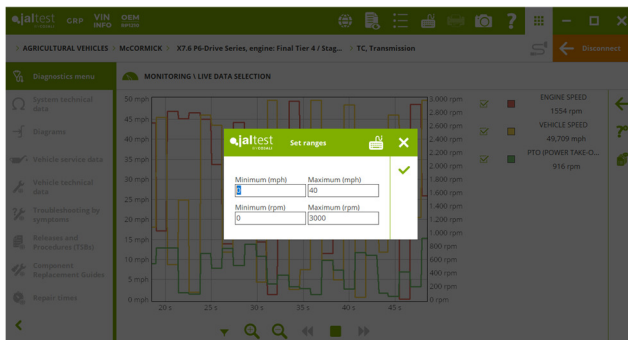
jaltest CRP VIN INFO OEM

> AGRICULTURAL VEHICLES > McCORMICK > X7.6 P6-Drive Series, engine: Final Tier 4 / Stag... > TC, Transmission

Disconnect

Diagnostics menu

System technical data

Diagrams

Vehicle service data

Vehicle technical data

Troubleshooting by symptoms

Releases and Procedures (TSBs)

Component Replacement Guides

Repair times

MONITORING \ LIVE DATA SELECTION

50 mph
45 mph
40 mph
35 mph
30 mph
25 mph
20 mph
15 mph
10 mph
5 mph
0 mph

20 s
25 s
30 s
35 s
40 s
45 s

3,000 rpm
2,800 rpm
2,600 rpm
2,400 rpm
2,200 rpm
2,000 rpm
1,800 rpm
1,600 rpm
1,400 rpm
1,200 rpm
1,000 rpm
800 rpm
600 rpm
400 rpm
200 rpm
0 rpm

ENGINE SPEED
1554 rpm
VEHICLE SPEED
49,709 mph
PTO (POWER TAKE-O...
916 rpm

jaltest Set ranges

Minimum (mph)
0
Maximum (mph)
40
Minimum (rpm)
0
Maximum (rpm)
3000